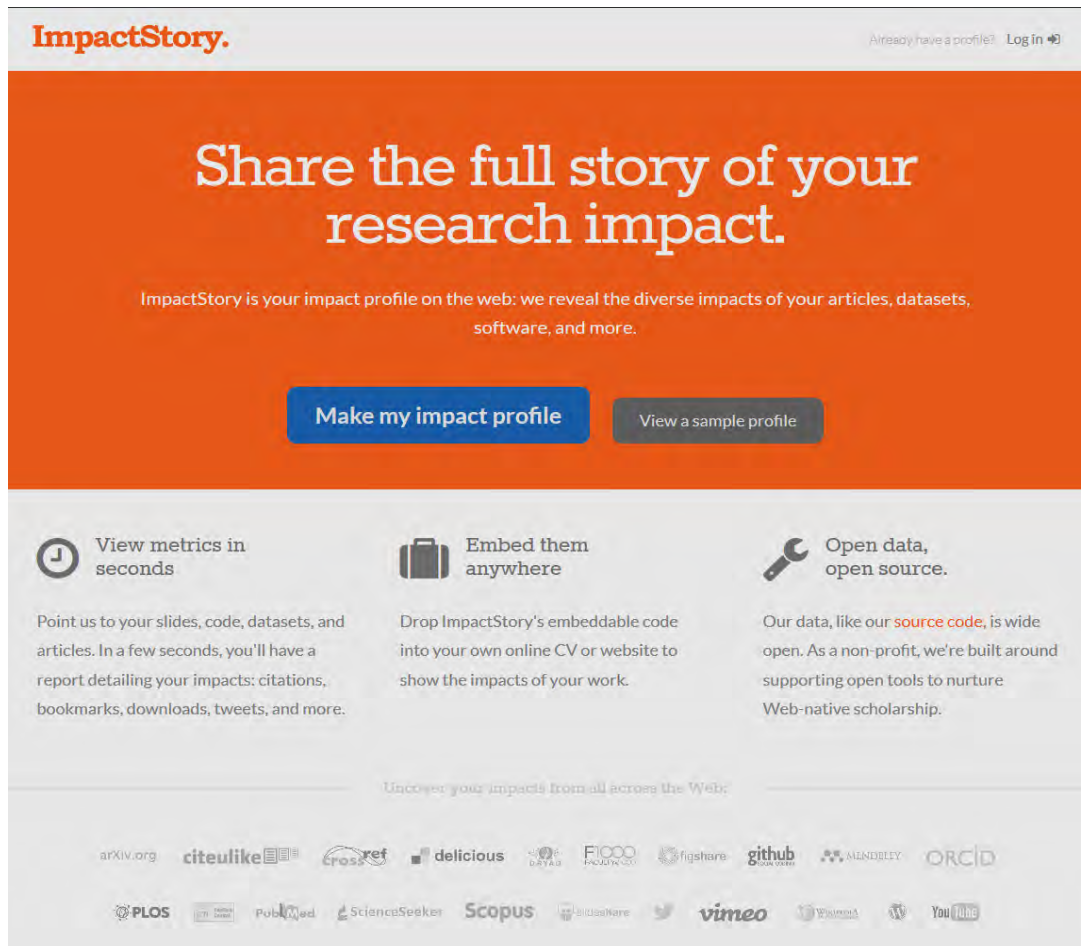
ImpactStory.

Already have a profile? Log in

Share the full story of your research impact.

ImpactStory is your impact profile on the web: we reveal the diverse impacts of your articles, datasets, software, and more.

Make my impact profile

View a sample profile

View metrics in seconds

Point us to your slides, code, datasets, and articles. In a few seconds, you'll have a report detailing your impacts: citations, bookmarks, downloads, tweets, and more.

Embed them anywhere

Drop ImpactStory's embeddable code into your own online CV or website to show the impacts of your work.

Open data, open source.

Our data, like our source code, is wide open. As a non-profit, we're built around supporting open tools to nurture Web-native scholarship.

Uncover your impacts from all across the Web:

arXiv.org citeulike crossref delicious DRYAD F1000 figshare github MENDELEY ORCID

PLOS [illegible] PubMed ScienceSeeker Scopus SlideShare vimeo Wikipedia YouTube